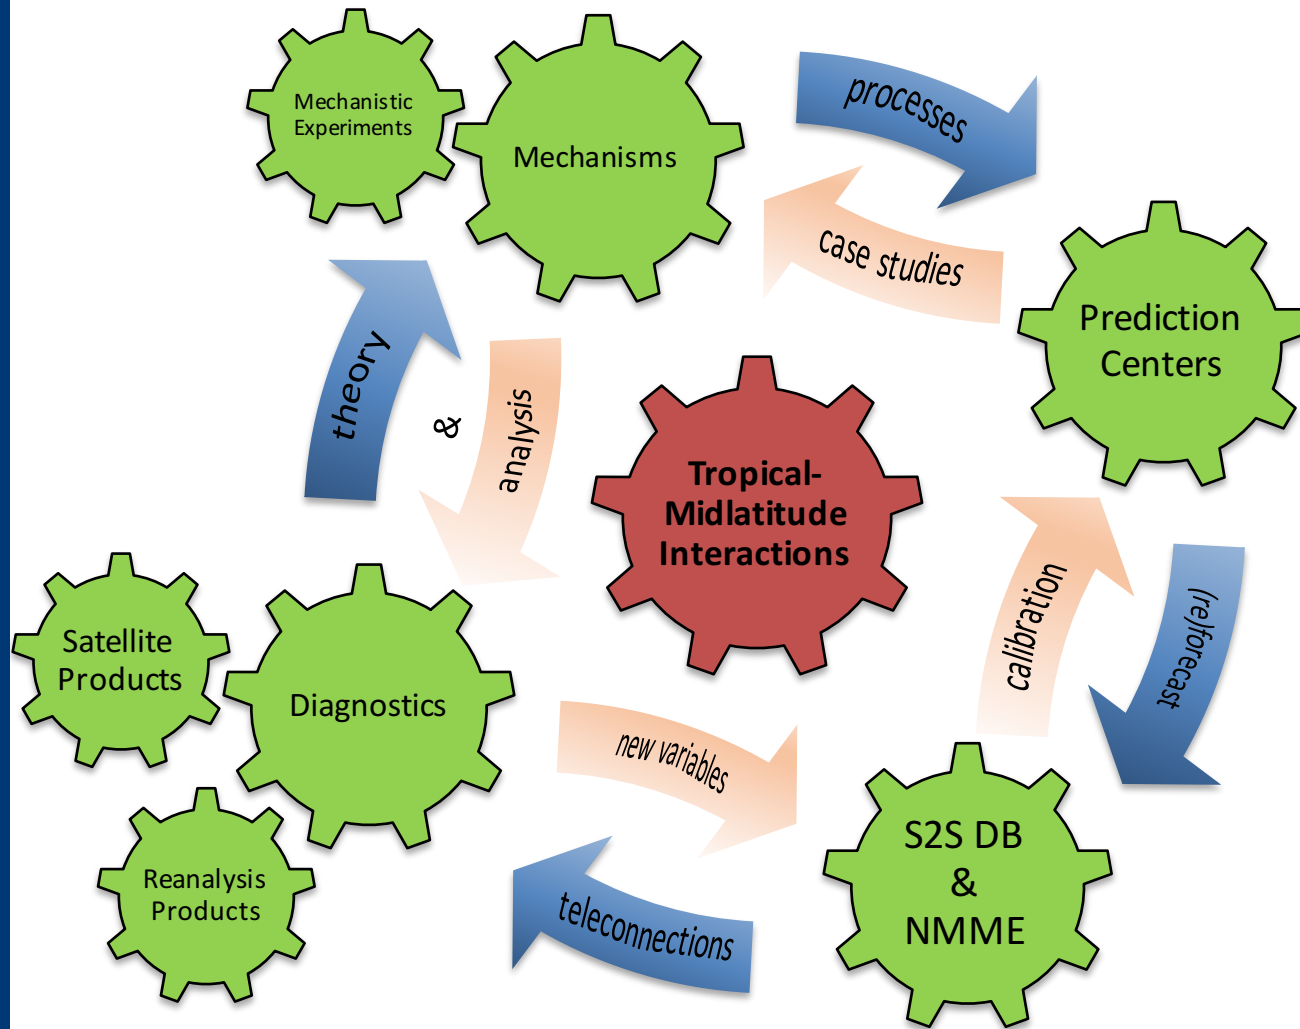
Mechanistic Experiments

Mechanisms

processes

case studies

Prediction Centers

theory

&

analysis

Tropical-Midlatitude Interactions

calibration

(re)forecast

Satellite Products

Diagnostics

Reanalysis Products

new variables

teleconnections

S2S DB & NMME